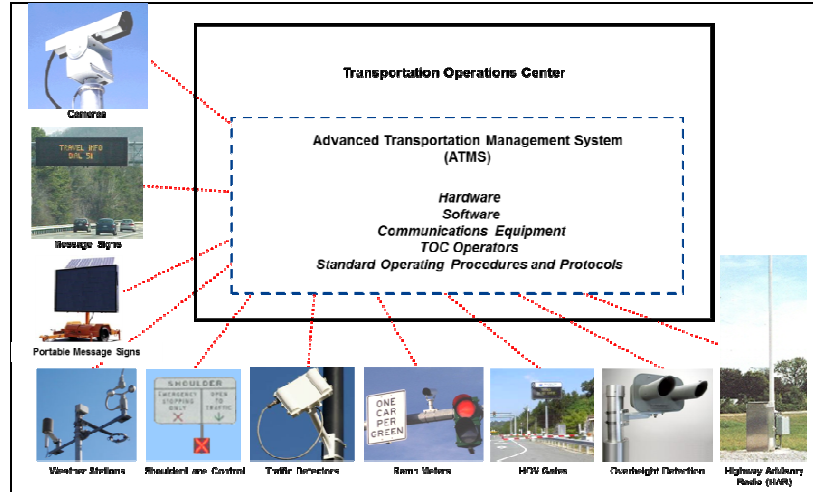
Transportation Operations Center

Advanced Transportation Management System (ATMS)

Hardware
Software
Communications Equipment
TOC Operators
Standard Operating Procedures and Protocols

Cameras

TRAVEL INFO
DIAL 511

Message Signs

Portable Message Signs

SHOULDER
EMERGENCY STOPPING ONLY
OPEN TO TRAFFIC

ONE CAR PER GREEN

Weather Stations

Shoulder Lane Control

Traffic Detectors

Ramp Meters

HOV Gates

Overheight Detection

Highway Advisory Radio (HAR)